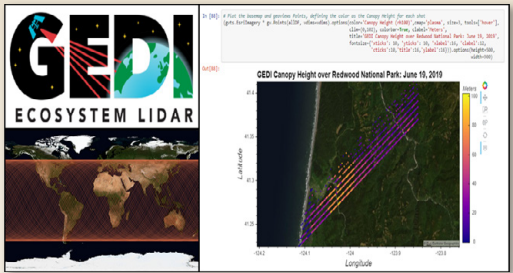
GEDI
ECOSYSTEM LIDAR

In [80]: # Plot the basemap and geoviews Points, defining the color as the Canopy Height for each shot
(gvts.EsriImagery * gv.Points(allDF, vdims=vdims).options(color='Canopy Height (rh100)',cmap='plasma', size=3, tools=['hover'], clim=(0,102), colorbar=True, clabel='Meters', title='GEDI Canopy Height over Redwood National Park: June 19, 2019', fontsize={'xticks': 10, 'yticks': 10, 'xlabel':16, 'clabel':12, 'cticks':10,'title':16,'ylabel':16})).options(height=500, width=900)

Out[80]:

GEDI Canopy Height over Redwood National Park: June 19, 2019

Meters

Latitude

Longitude

41.4

41.35

41.3

41.25

-124.2

-124.1

-124

-123.9

-123.8

100

90

80

70

60

50

40

30

20

10

0